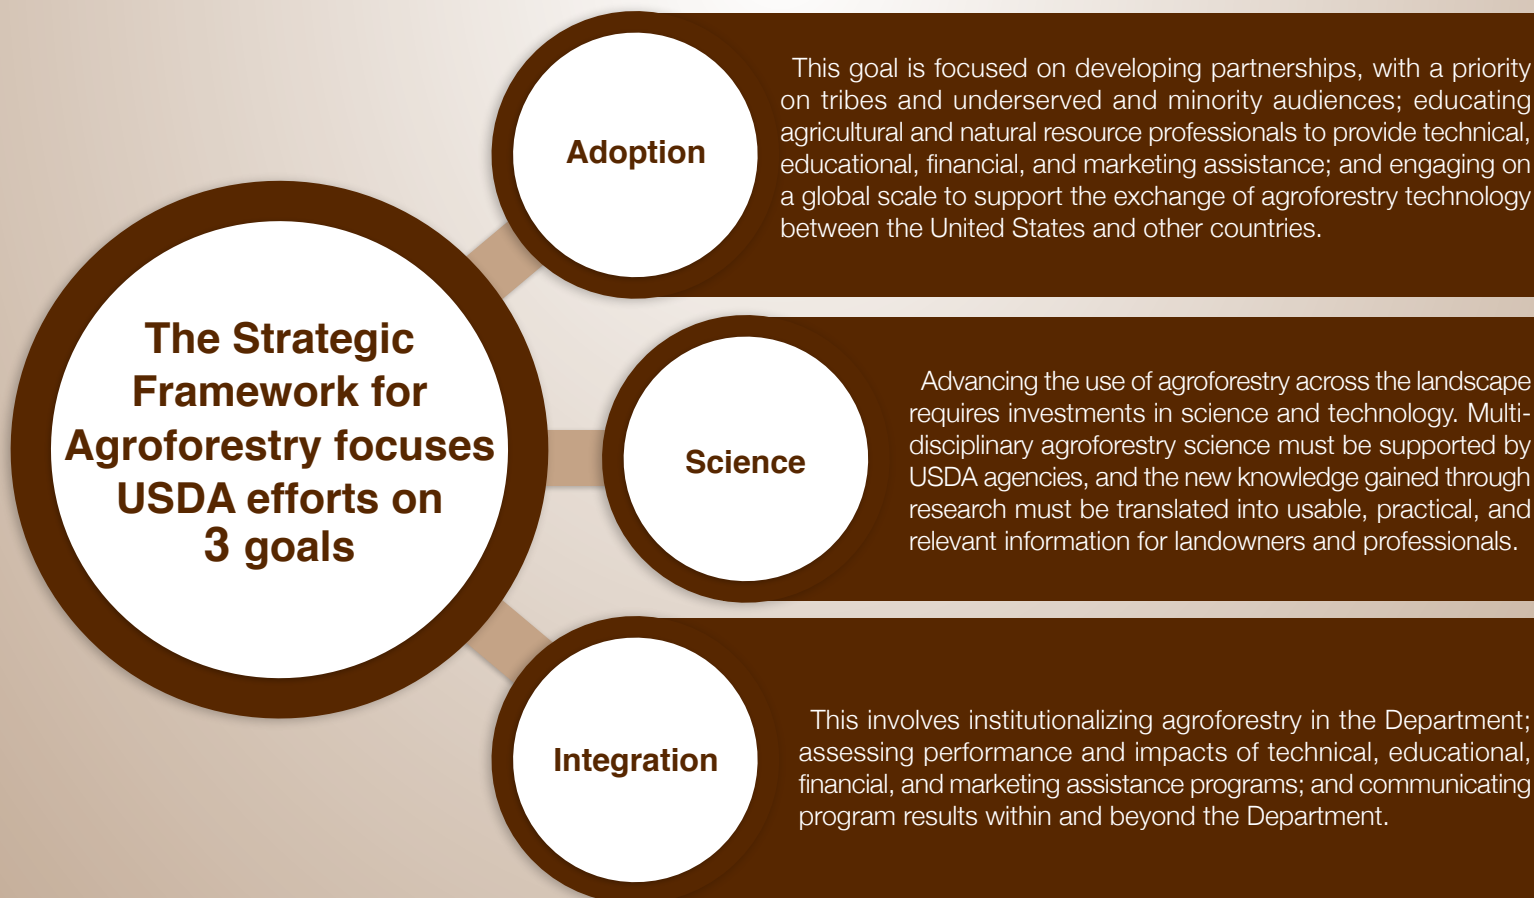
The Strategic Framework for Agroforestry focuses USDA efforts on 3 goals

Adoption

This goal is focused on developing partnerships, with a priority on tribes and underserved and minority audiences; educating agricultural and natural resource professionals to provide technical, educational, financial, and marketing assistance; and engaging on a global scale to support the exchange of agroforestry technology between the United States and other countries.

Science

Advancing the use of agroforestry across the landscape requires investments in science and technology. Multidisciplinary agroforestry science must be supported by USDA agencies, and the new knowledge gained through research must be translated into usable, practical, and relevant information for landowners and professionals.

Integration

This involves institutionalizing agroforestry in the Department; assessing performance and impacts of technical, educational, financial, and marketing assistance programs; and communicating program results within and beyond the Department.